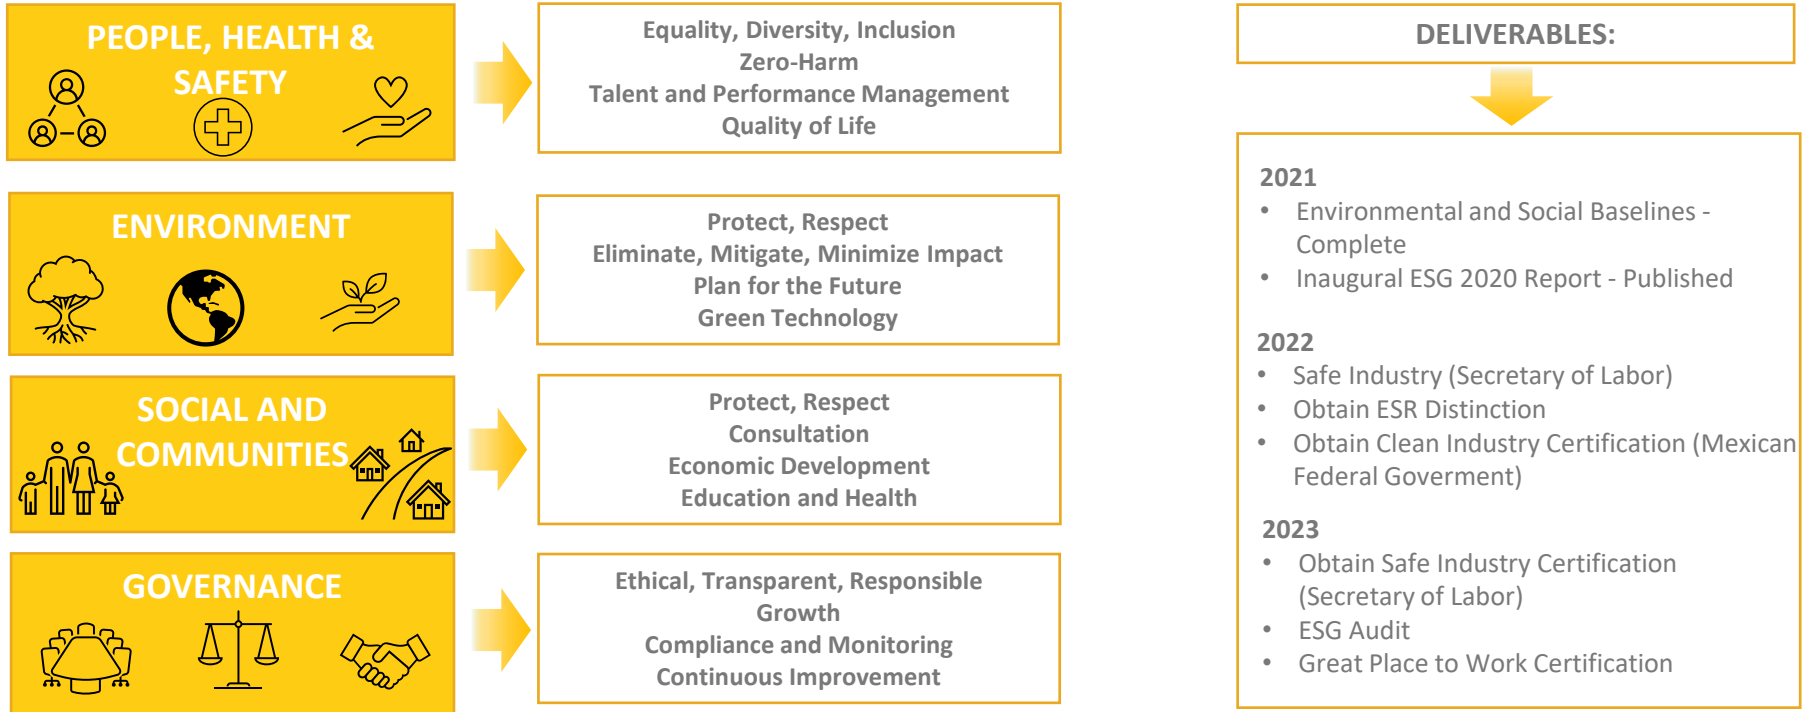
PEOPLE, HEALTH & SAFETY

Equality, Diversity, Inclusion
Zero-Harm
Talent and Performance Management
Quality of Life

ENVIRONMENT

Protect, Respect
Eliminate, Mitigate, Minimize Impact
Plan for the Future
Green Technology

SOCIAL AND COMMUNITIES

Protect, Respect
Consultation
Economic Development
Education and Health

GOVERNANCE

Ethical, Transparent, Responsible Growth
Compliance and Monitoring
Continuous Improvement

DELIVERABLES:

2021
• Environmental and Social Baselines - Complete
• Inaugural ESG 2020 Report - Published

2022
• Safe Industry (Secretary of Labor)
• Obtain ESR Distinction
• Obtain Clean Industry Certification (Mexican Federal Goverment)

2023
• Obtain Safe Industry Certification (Secretary of Labor)
• ESG Audit
• Great Place to Work Certification